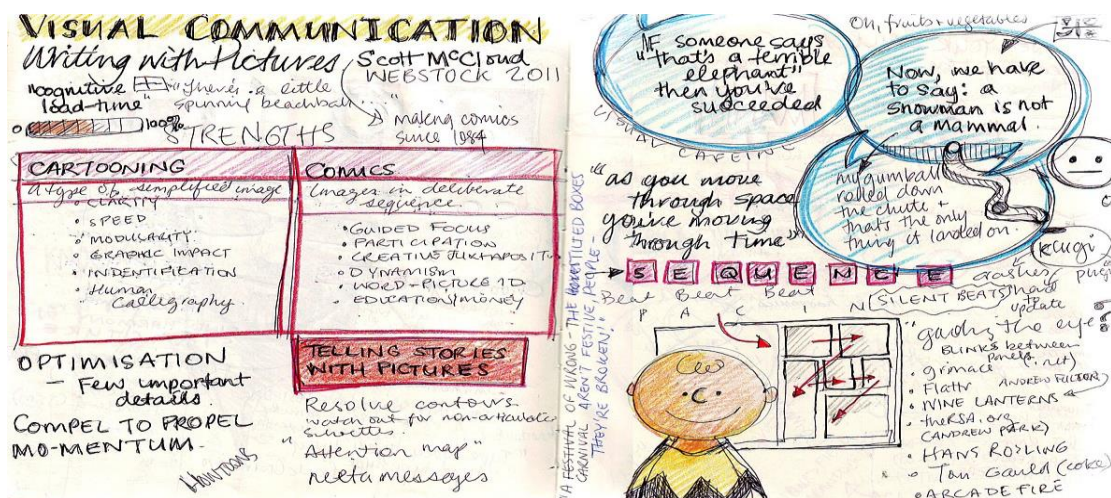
VISUAL COMMUNICATION

Writing with Pictures

Scott McCloud WEBSTOCK 2011

"cognitive lead-time" "there's a little spinning beachball..."

→ making comics since 1984

0 100% STRENGTHS

| CARTOONING | COMICS |
|---|---|
| a type of simplified image | Images in deliberate sequence. |
| • CLARITY | • GUIDED FOCUS |
| • SPEED | • PARTICIPATION |
| • MODULARITY | • CREATIVE JUXTAPOSIT... |
| • GRAPHIC IMPACT | • DYNAMISM |
| • INDENTIFICATION | • WORD-PICTURE 1D |
| • Human Calligraphy | • EDUCATION/MONEY |

OPTIMISATION
– Few important details

COMPEL TO PROPEL MO-MENTUM

HOWTOONS

TELLING STORIES WITH PICTURES

Resolve contours- watch out for non-articulated silhouettes

"Attention map"

meta messeges

A FESTIVAL OF WRONG - THE MISTITLED BOXES CARNIVAL AREN'T FESTIVE, PEOPLE - THEY'RE BROKEN!

"If someone says "that's a terrible elephant" then you've succeeded

Oh, fruits + vegetables

Now, we have to say: a snowman is not a mammal

VISUAL CAFFEINE

"as you move through space you're moving through time"

A gumball rolled down the chute + that's the only thing it landed on.

KEUGI

S E Q U E N C E

Beat Beat Beat

P A C I N G

(SILENT BEATS)

dashes, plugs

hand update

"guiding the eye"

BLINKS between panels. net)

• grimace

• Flattr ANDREW FILTOR

• NINE LANTERNS

• theRSA.org (ANDREW PARK)

• HANS ROSLING

• Tan Gould (coke)

• ARCADE FIRE